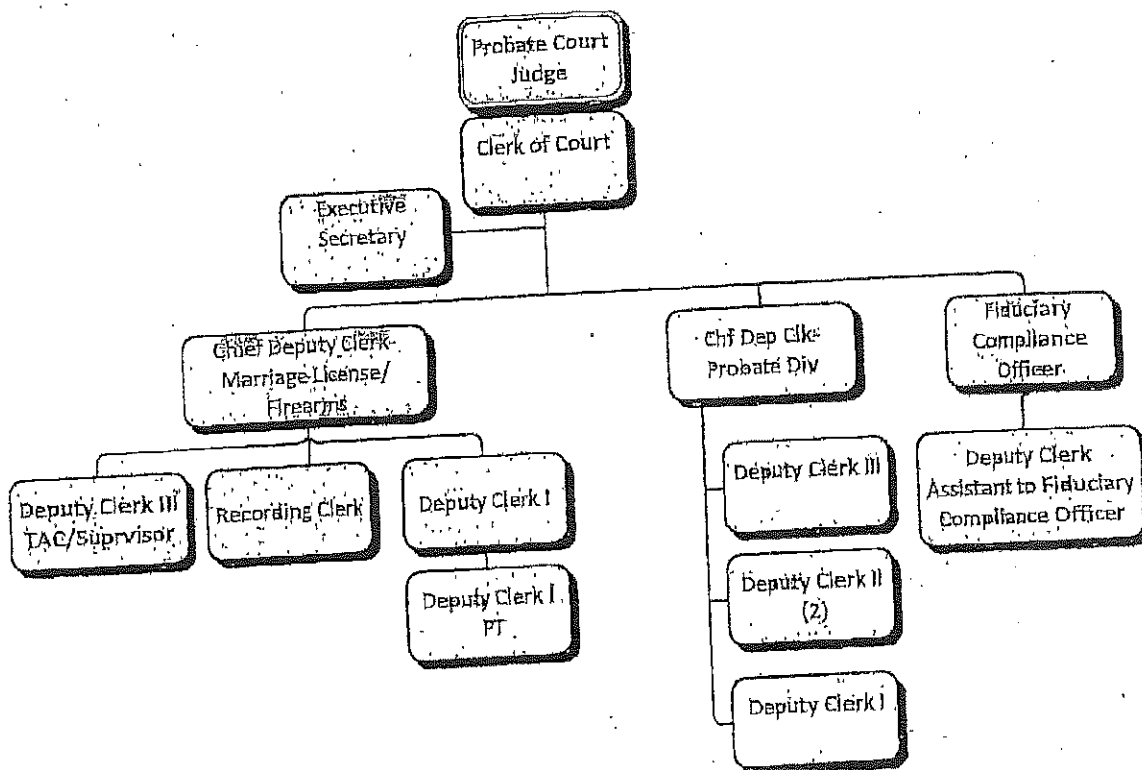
Probate Court Judge

Clerk of Court

Executive Secretary

Chief Deputy Clerk-Marriage License/ Firearms

Chf Dep Clk-Probate Div

Fiduciary Compliance Officer

Deputy Clerk III TAC/Suprvisor

Recording Clerk

Deputy Clerk I

Deputy Clerk I PT

Deputy Clerk III

Deputy Clerk II (2)

Deputy Clerk I

Deputy Clerk Assistant to Fiduciary Compliance Officer